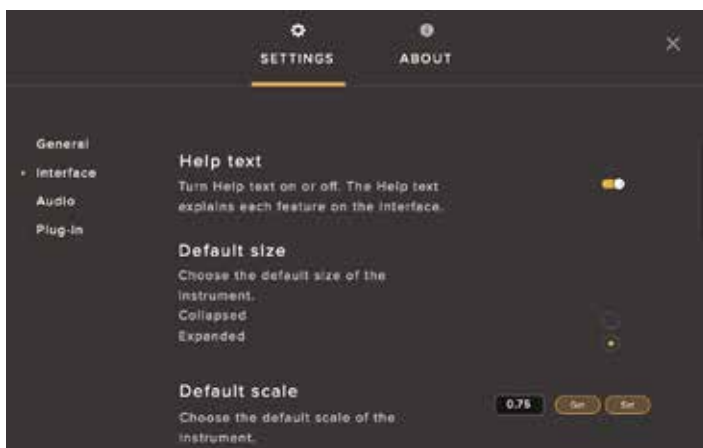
SETTINGS

ABOUT

×

General

• Interface

Audio

Plug-in

Help text

Turn Help text on or off. The Help text explains each feature on the interface.

Default size

Choose the default size of the instrument.

Collapsed

Expanded

Default scale

Choose the default scale of the instrument.

0.75

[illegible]

Set